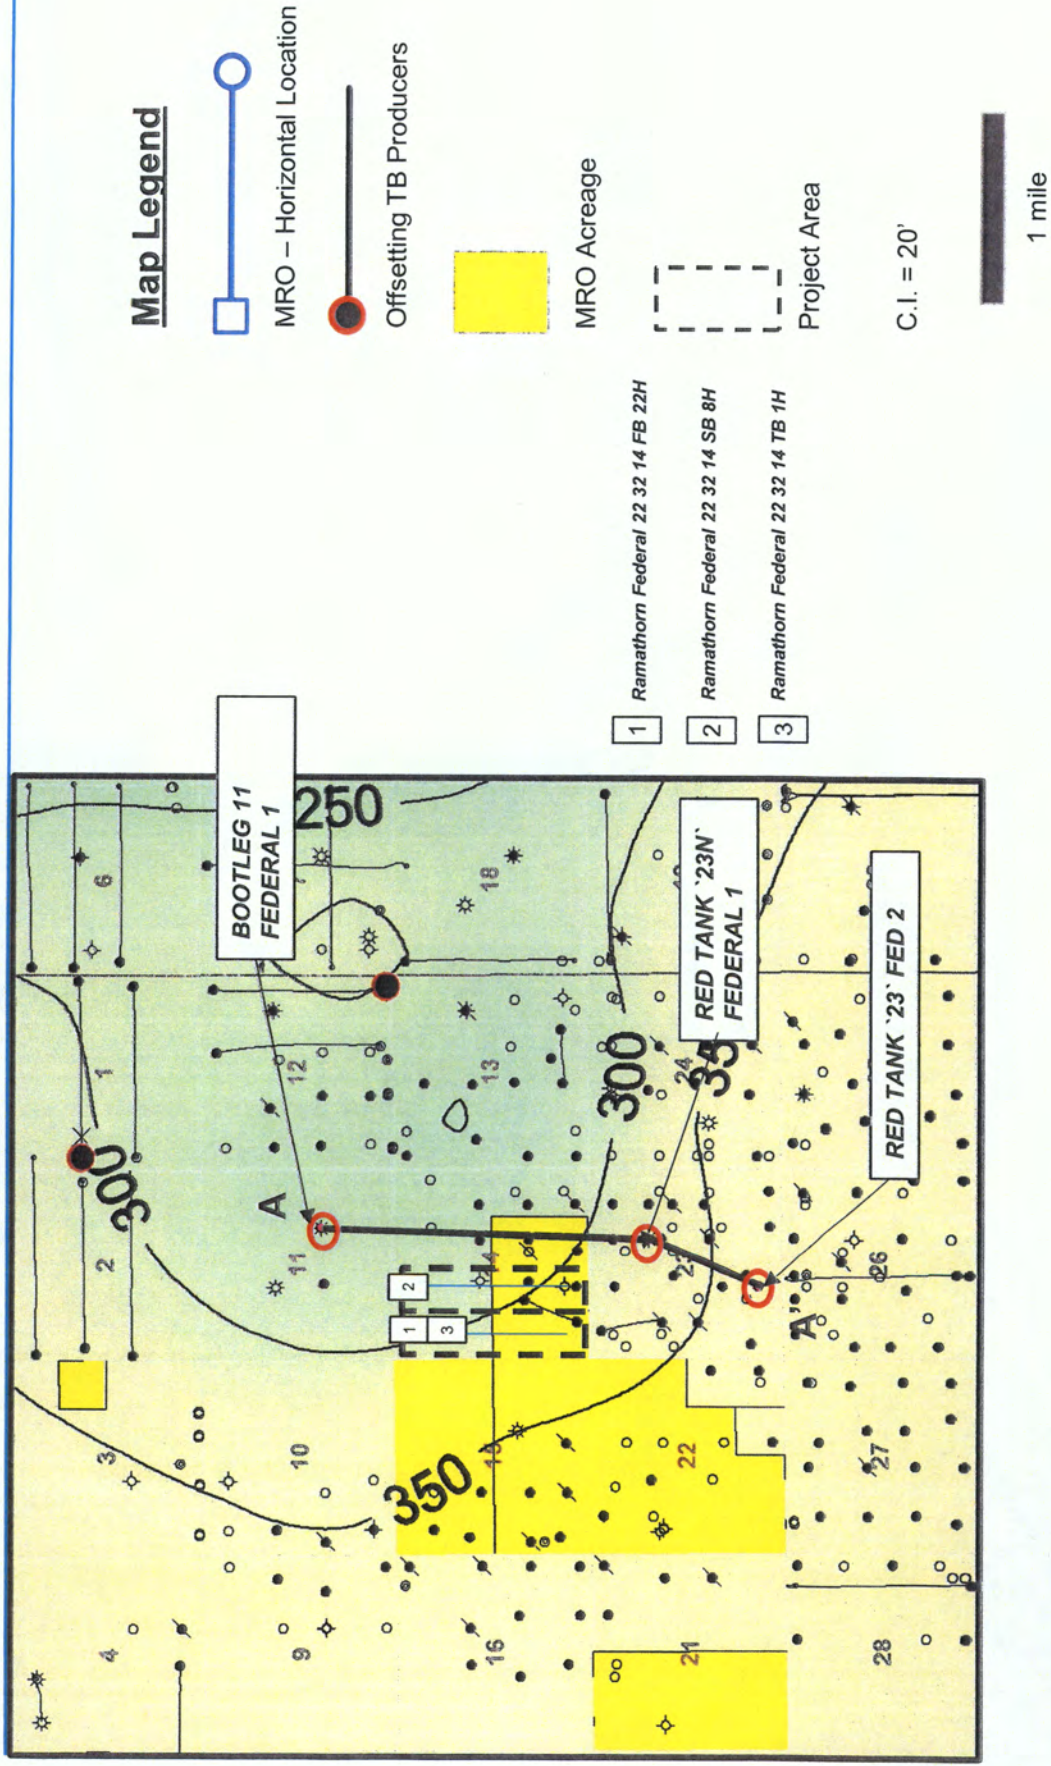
Map Legend

MRO – Horizontal Location

Offsetting TB Producers

MRO Acreage

Project Area

C.I. = 20'

1 mile

1 Ramathorn Federal 22 32 14 FB 22H

2 Ramathorn Federal 22 32 14 SB 8H

3 Ramathorn Federal 22 32 14 TB 1H

BOOTLEG 11 FEDERAL 1

RED TANK '23N' FEDERAL 1

RED TANK '23' FED 2

250

300

300

350

35

A

A'

6

1

2

3

4

9

10

11

12

13

14

15

16

18

21

22

23

24

26

27

28

1

2

3